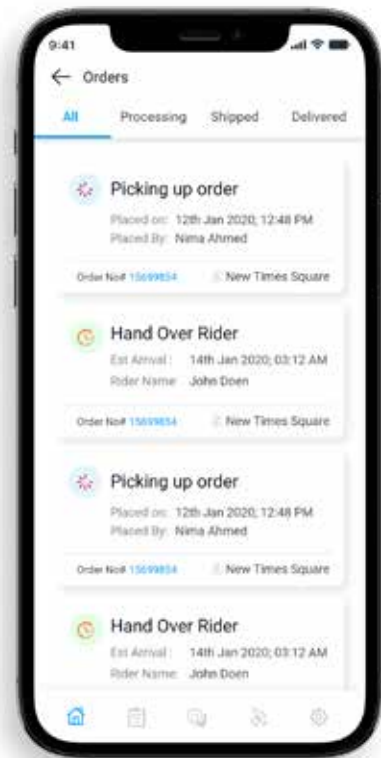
9:41

Orders

All Processing Shipped Delivered

Picking up order
Placed on: 12th Jan 2020; 12:48 PM
Placed By: Nima Ahmed
Order No# 15699854 New Times Square

Hand Over Rider
Est Arrival: 14th Jan 2020; 03:12 AM
Rider Name: John Doen
Order No# 15699854 New Times Square

Picking up order
Placed on: 12th Jan 2020; 12:48 PM
Placed By: Nima Ahmed
Order No# 15699854 New Times Square

Hand Over Rider
Est Arrival: 14th Jan 2020; 03:12 AM
Rider Name: John Doen